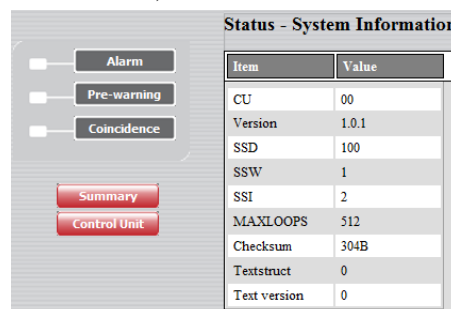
Alarm
Pre-warning
Coincidence

Summary
Control Unit

Status - System Informatio

| Item | Value |
|---|---|
| CU | 00 |
| Version | 1.0.1 |
| SSD | 100 |
| SSW | 1 |
| SSI | 2 |
| MAXLOOPS | 512 |
| Checksum | 304B |
| Textstruct | 0 |
| Text version | 0 |